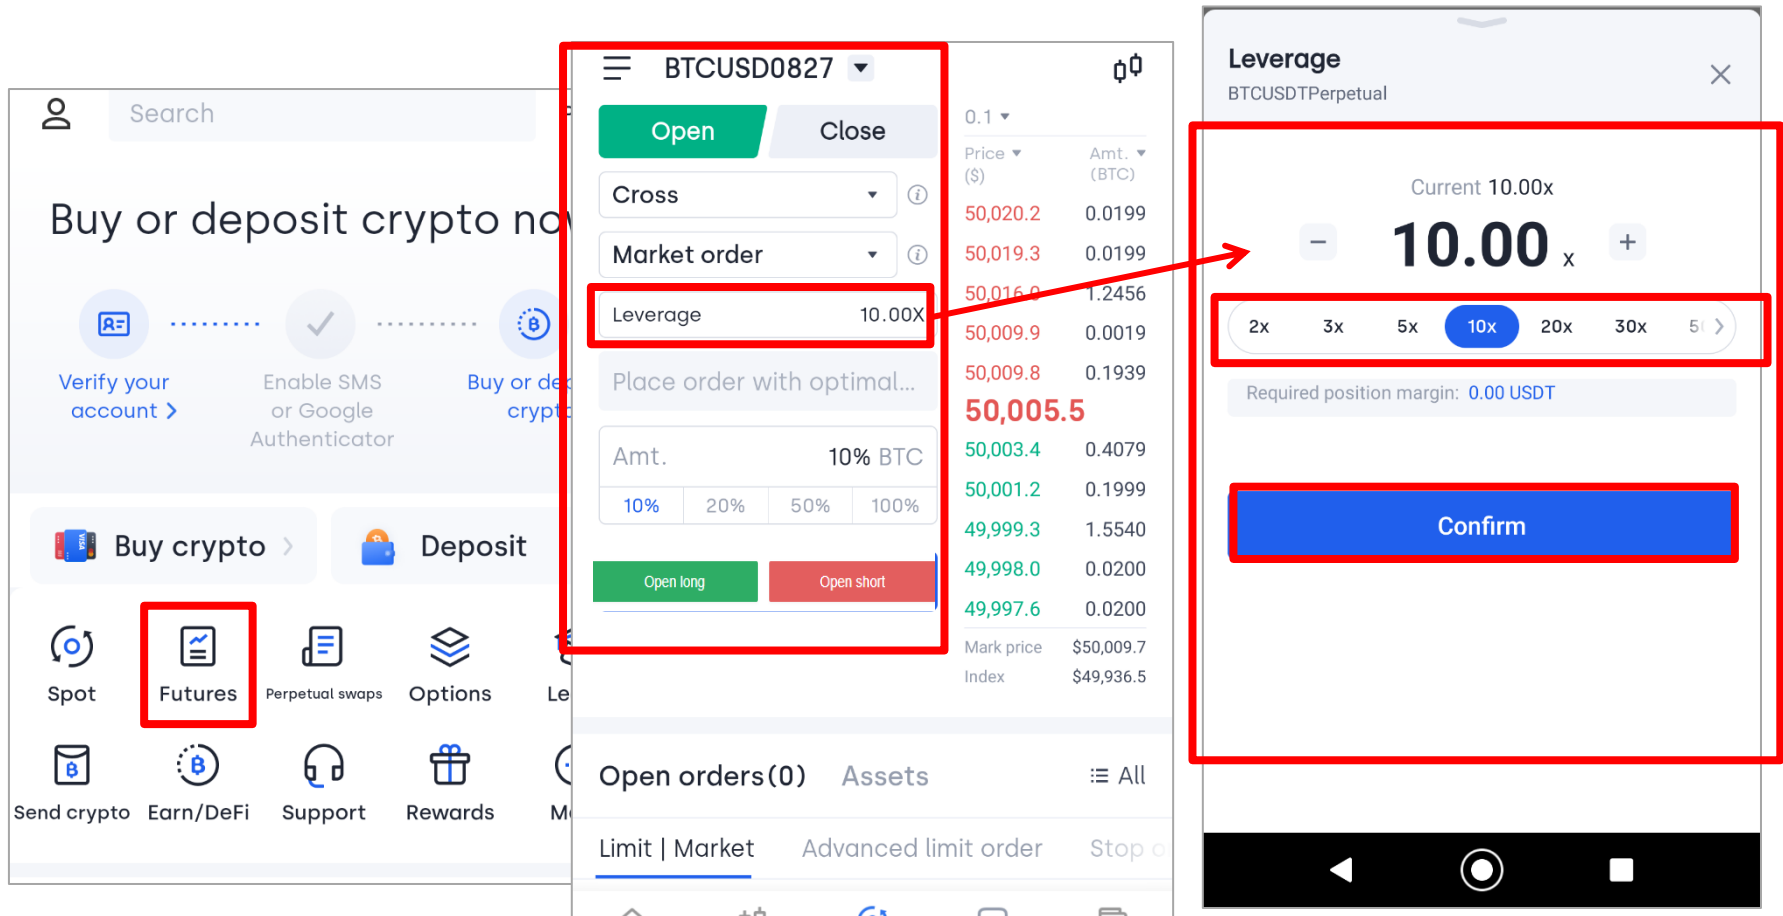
Search

Buy or deposit crypto no

Verify your account >

Enable SMS or Google Authenticator

Buy or de crypt

Buy crypto >

Deposit

Spot

Futures

Perpetual swaps

Options

Le

Send crypto

Earn/DeFi

Support

Rewards

M

BTCUSD0827

Open

Close

Cross

Market order

Leverage 10.00X

Place order with optimal...

Amt. 10% BTC

10% 20% 50% 100%

Open long

Open short

0.1

| Price ($) | Amt. (BTC) |
|---|---|
| 50,020.2 | 0.0199 |
| 50,019.3 | 0.0199 |
| 50,016.0 | 1.2456 |
| 50,009.9 | 0.0019 |
| 50,009.8 | 0.1939 |
| 50,005.5 | |
| 50,003.4 | 0.4079 |
| 50,001.2 | 0.1999 |
| 49,999.3 | 1.5540 |
| 49,998.0 | 0.0200 |
| 49,997.6 | 0.0200 |

Mark price $50,009.7

Index $49,936.5

Open orders(0) Assets All

Limit | Market Advanced limit order Stop o

Leverage

BTCUSDTPerpetual

Current 10.00x

− 10.00 x +

2x 3x 5x 10x 20x 30x 5

Required position margin: 0.00 USDT

Confirm